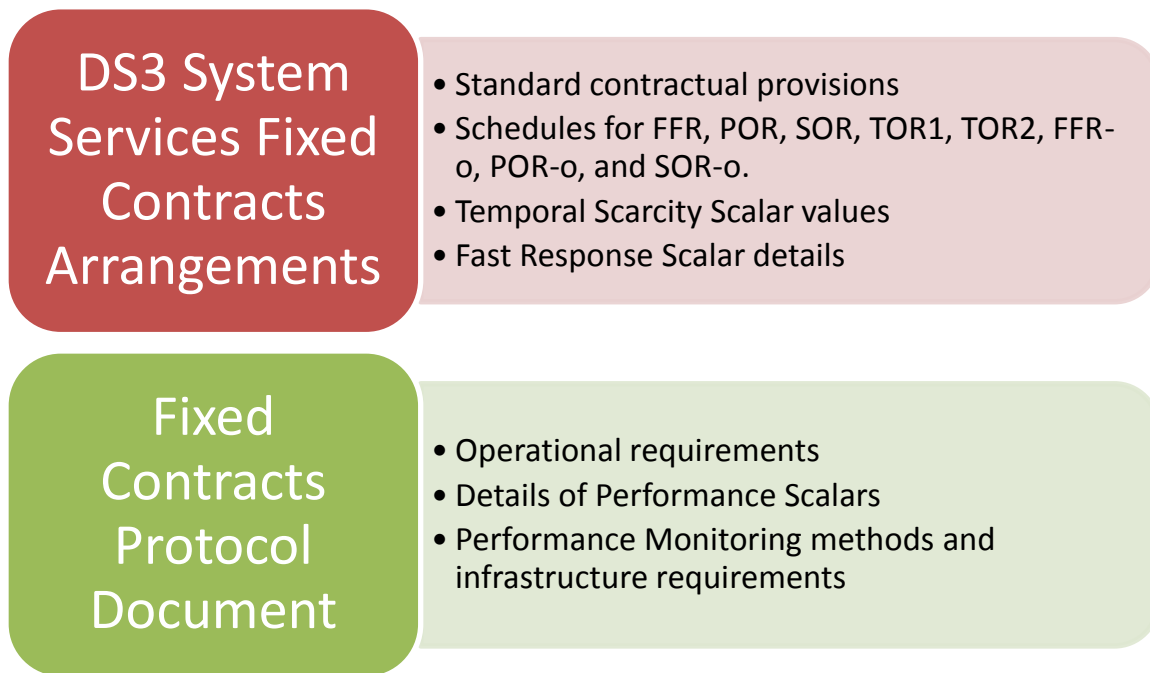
DS3 System Services Fixed Contracts Arrangements

• Standard contractual provisions
• Schedules for FFR, POR, SOR, TOR1, TOR2, FFR-o, POR-o, and SOR-o.
• Temporal Scarcity Scalar values
• Fast Response Scalar details

Fixed Contracts Protocol Document

• Operational requirements
• Details of Performance Scalars
• Performance Monitoring methods and infrastructure requirements